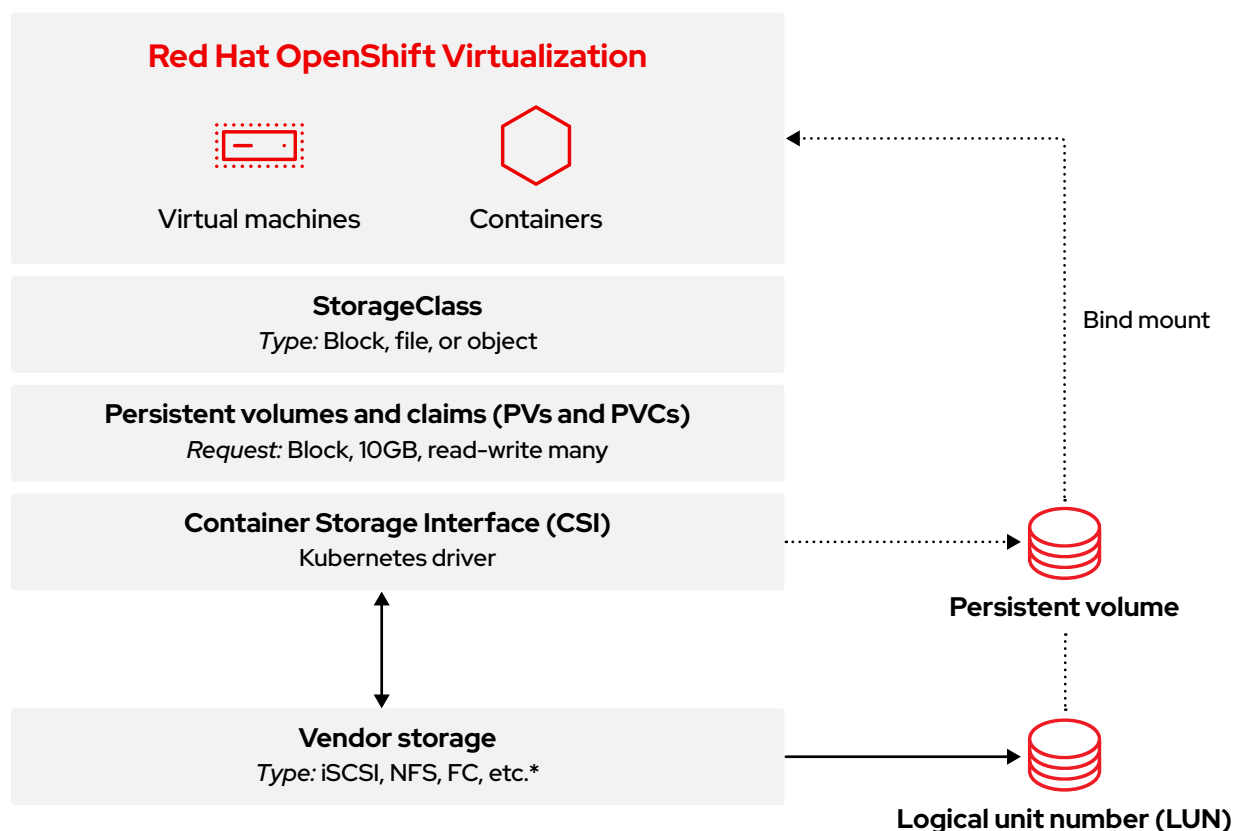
Red Hat OpenShift Virtualization

Virtual machines

Containers

StorageClass
Type: Block, file, or object

Persistent volumes and claims (PVs and PVCs)
Request: Block, 10GB, read-write many

Container Storage Interface (CSI)
Kubernetes driver

Vendor storage
Type: iSCSI, NFS, FC, etc.*

Bind mount

Persistent volume

Logical unit number (LUN)